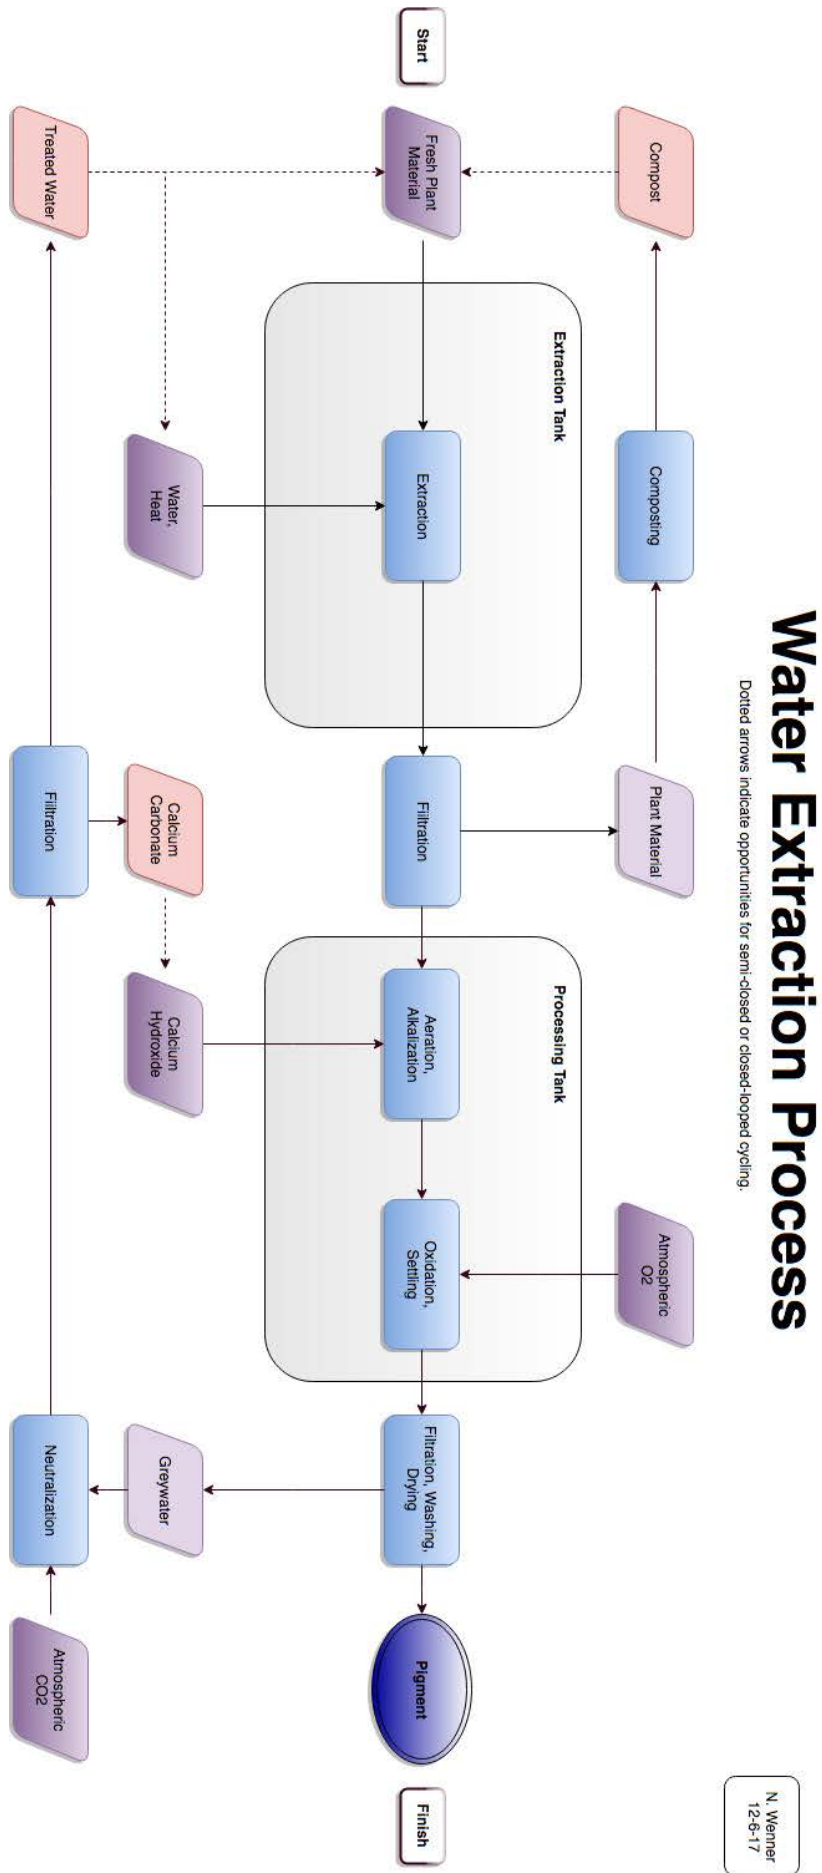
Water Extraction Process

Dotted arrows indicate opportunities for semi-closed or closed-looped cycling.

N. Wenner
12-6-17

Start

Compost

Fresh Plant Material

Treated Water

Extraction Tank

Composting

Extraction

Water, Heat

Plant Material

Filtration

Calcium Carbonate

Filtration

Processing Tank

Aeration, Alkalization

Calcium Hydroxide

Atmospheric O2

Oxidation, Settling

Filtration, Washing, Drying

Greywater

Neutralization

Pigment

Atmospheric CO2

Finish